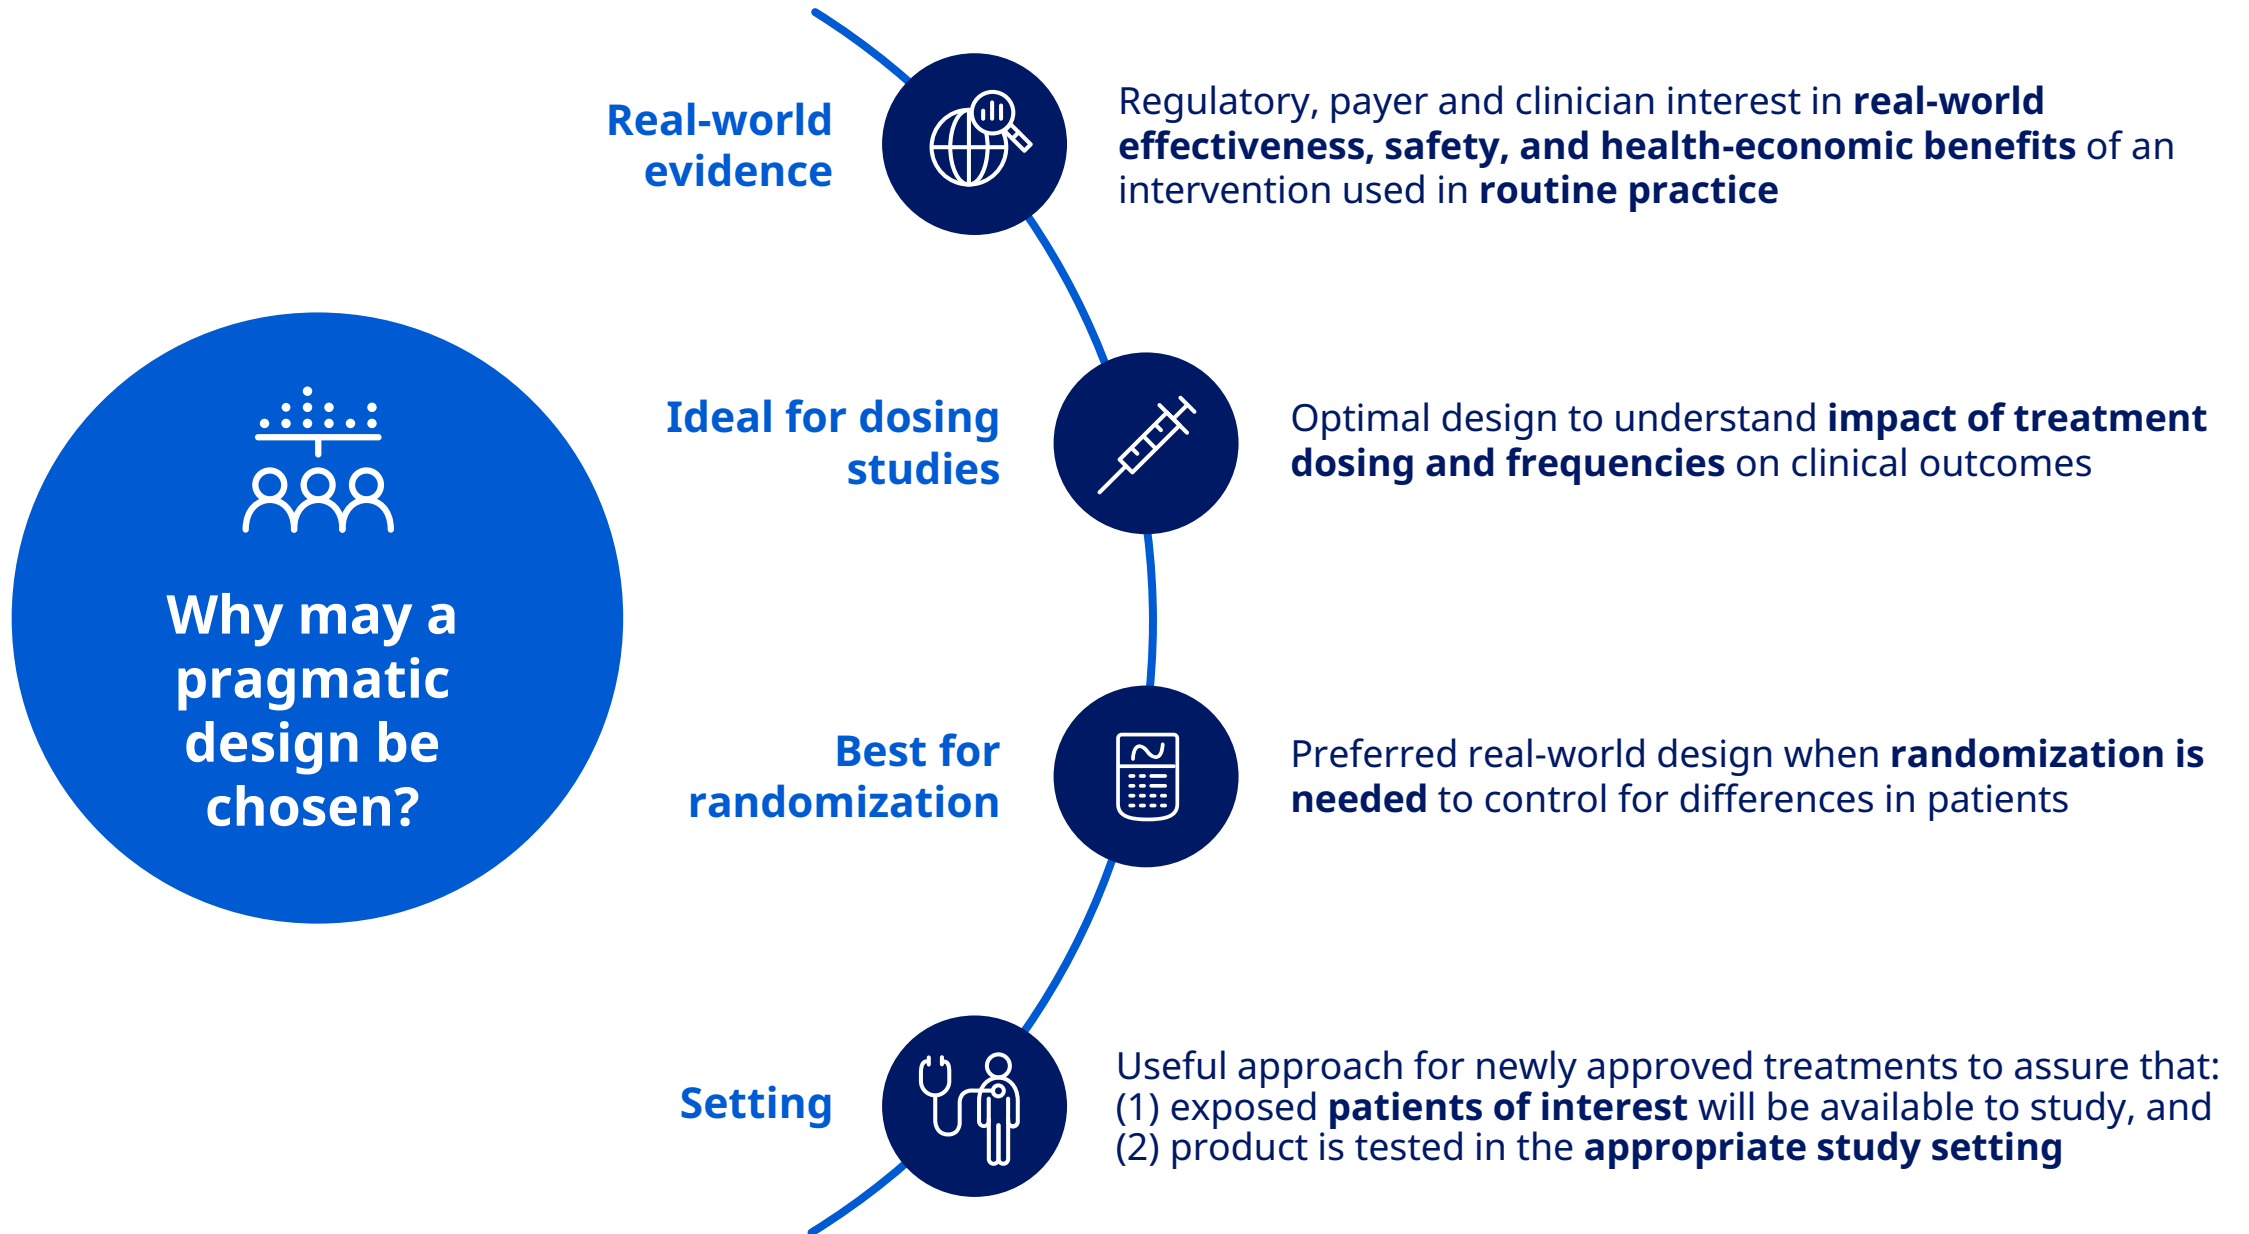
Why may a pragmatic design be chosen?

Real-world evidence

Regulatory, payer and clinician interest in real-world effectiveness, safety, and health-economic benefits of an intervention used in routine practice

Ideal for dosing studies

Optimal design to understand impact of treatment dosing and frequencies on clinical outcomes

Best for randomization

Preferred real-world design when randomization is needed to control for differences in patients

Setting

Useful approach for newly approved treatments to assure that: (1) exposed patients of interest will be available to study, and (2) product is tested in the appropriate study setting